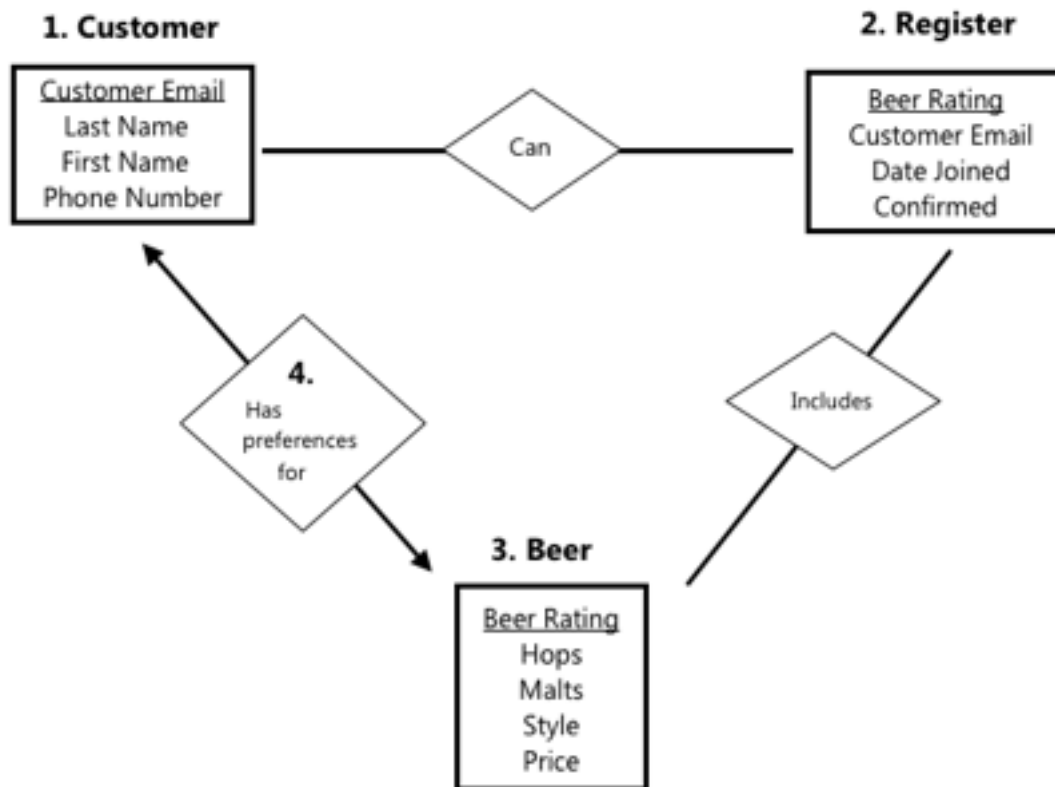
1. Customer

Customer Email
Last Name
First Name
Phone Number

Can

2. Register

Beer Rating
Customer Email
Date Joined
Confirmed

4.
Has
preferences
for

Includes

3. Beer

Beer Rating
Hops
Malts
Style
Price